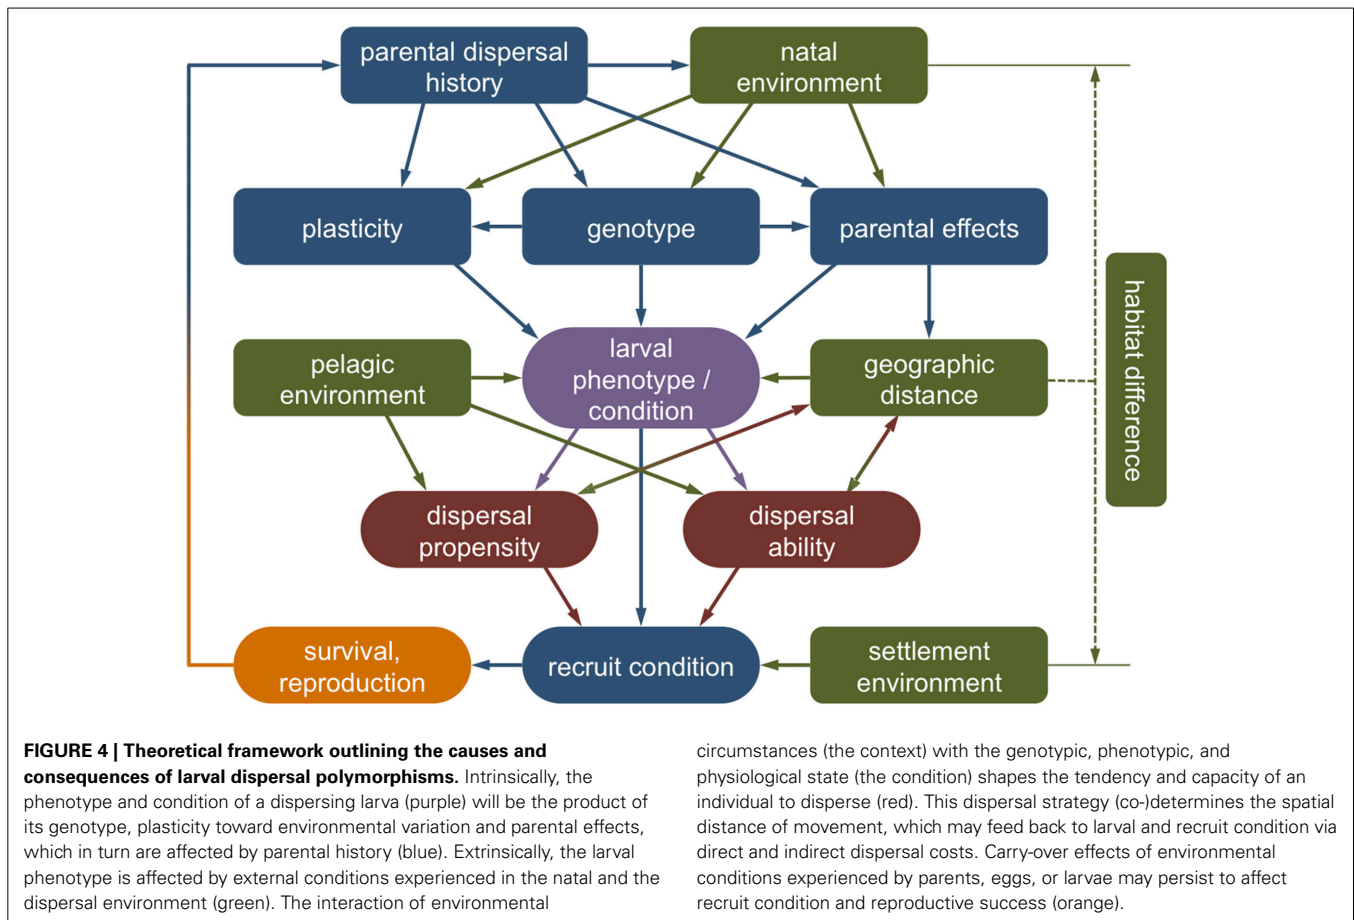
parental dispersal history

natal environment

plasticity

genotype

parental effects

habitat difference

pelagic environment

larval phenotype / condition

geographic distance

dispersal propensity

dispersal ability

survival, reproduction

recruit condition

settlement environment

**FIGURE 4 | Theoretical framework outlining the causes and consequences of larval dispersal polymorphisms.** Intrinsically, the phenotype and condition of a dispersing larva (purple) will be the product of its genotype, plasticity toward environmental variation and parental effects, which in turn are affected by parental history (blue). Extrinsically, the larval phenotype is affected by external conditions experienced in the natal and the dispersal environment (green). The interaction of environmental circumstances (the context) with the genotypic, phenotypic, and physiological state (the condition) shapes the tendency and capacity of an individual to disperse (red). This dispersal strategy (co-)determines the spatial distance of movement, which may feed back to larval and recruit condition via direct and indirect dispersal costs. Carry-over effects of environmental conditions experienced by parents, eggs, or larvae may persist to affect recruit condition and reproductive success (orange).